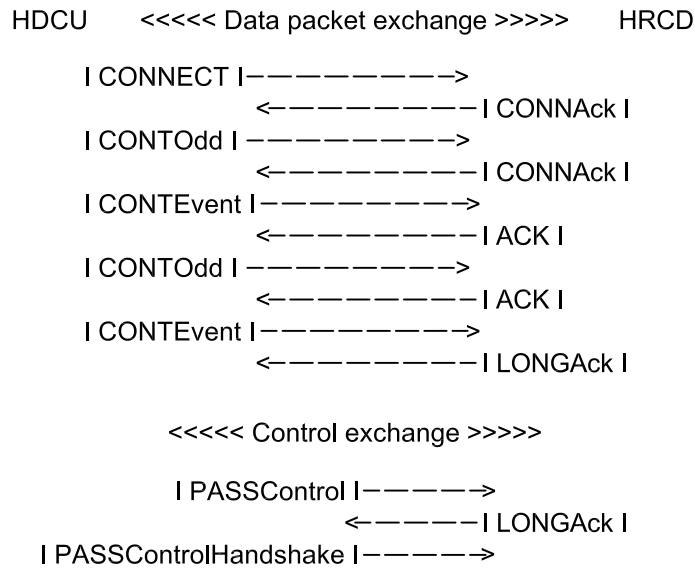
HDCU <<<<< Data packet exchange >>>>> HRCD

I CONNECT I—————————>
<—————————I CONNAck I
I CONTOdd I —————————>
<—————————I CONNAck I
I CONTEvent I—————————>
<—————————I ACK I
I CONTOdd I —————————>
<—————————I ACK I
I CONTEvent I—————————>
<—————————I LONGAck I

<<<<< Control exchange >>>>>

I PASSControl I—————>
<—————I LONGAck I
I PASSControlHandshake I—————>